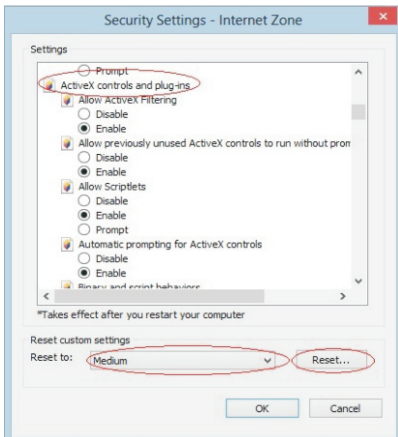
Security Settings - Internet Zone

Settings

Prompt
ActiveX controls and plug-ins
Allow ActiveX Filtering
Disable
Enable
Allow previously unused ActiveX controls to run without pron
Disable
Enable
Allow Scriptlets
Disable
Enable
Prompt
Automatic prompting for ActiveX controls
Disable
Enable
Binary and script behaviors

*Takes effect after you restart your computer

Reset custom settings
Reset to: Medium
Reset...

OK
Cancel